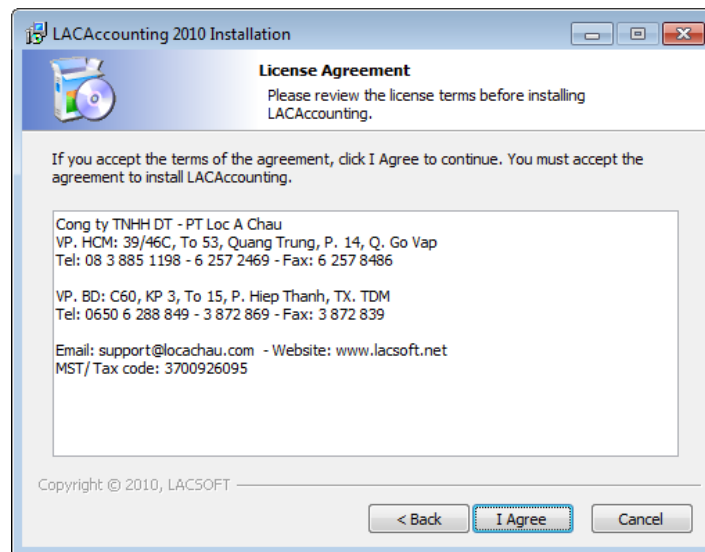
LACAccounting 2010 Installation

License Agreement

Please review the license terms before installing LACAccounting.

If you accept the terms of the agreement, click I Agree to continue. You must accept the agreement to install LACAccounting.

Cong ty TNHH DT - PT Loc A Chau
VP. HCM: 39/46C, To 53, Quang Trung, P. 14, Q. Go Vap
Tel: 08 3 885 1198 - 6 257 2469 - Fax: 6 257 8486

VP. BD: C60, KP 3, To 15, P. Hiep Thanh, TX. TDM
Tel: 0650 6 288 849 - 3 872 869 - Fax: 3 872 839

Email: support@locachau.com - Website: www.lacsoft.net
MST/ Tax code: 3700926095

Copyright © 2010, LACSOFT

< Back | I Agree | Cancel